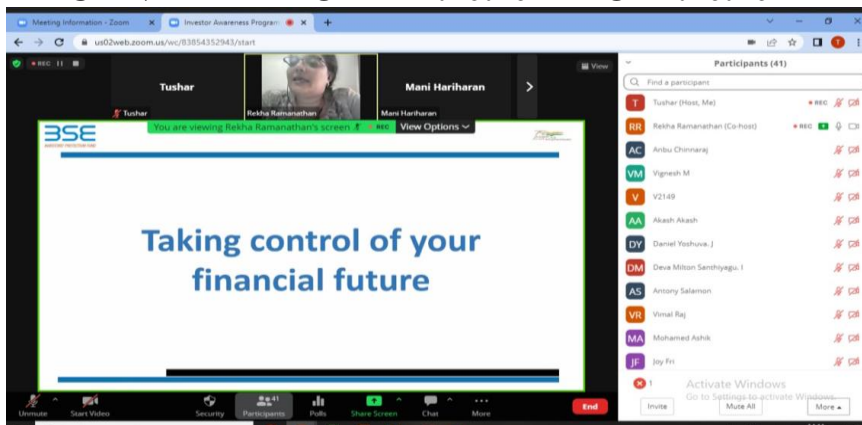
Meeting Information - Zoom
Investor Awareness Program
us02web.zoom.us/wc/83854352943/start

REC

Tushar
Tushar
Rekha Ramanathan
Mani Hariharan
Mani Hariharan
View

You are viewing Rekha Ramanathan's screen
REC
View Options

BSE
INVESTORS' PROTECTION FUND

Taking control of your financial future

Participants (41)
Find a participant
Tushar (Host, Me) REC
Rekha Ramanathan (Co-host) REC
Anbu Chinnaraj
Vignesh M
V2149
Akash Akash
Daniel Yoshuva. J
Deva Milton Santhiyagu. I
Antony Salamon
Vimal Raj
Mohamed Ashik
Joy Fri

1
Activate Windows
Go to Settings to activate Windows.
Invite
Mute All
More

Unmute
Start Video
Security
41
Participants
Polls
Share Screen
Chat
More
End